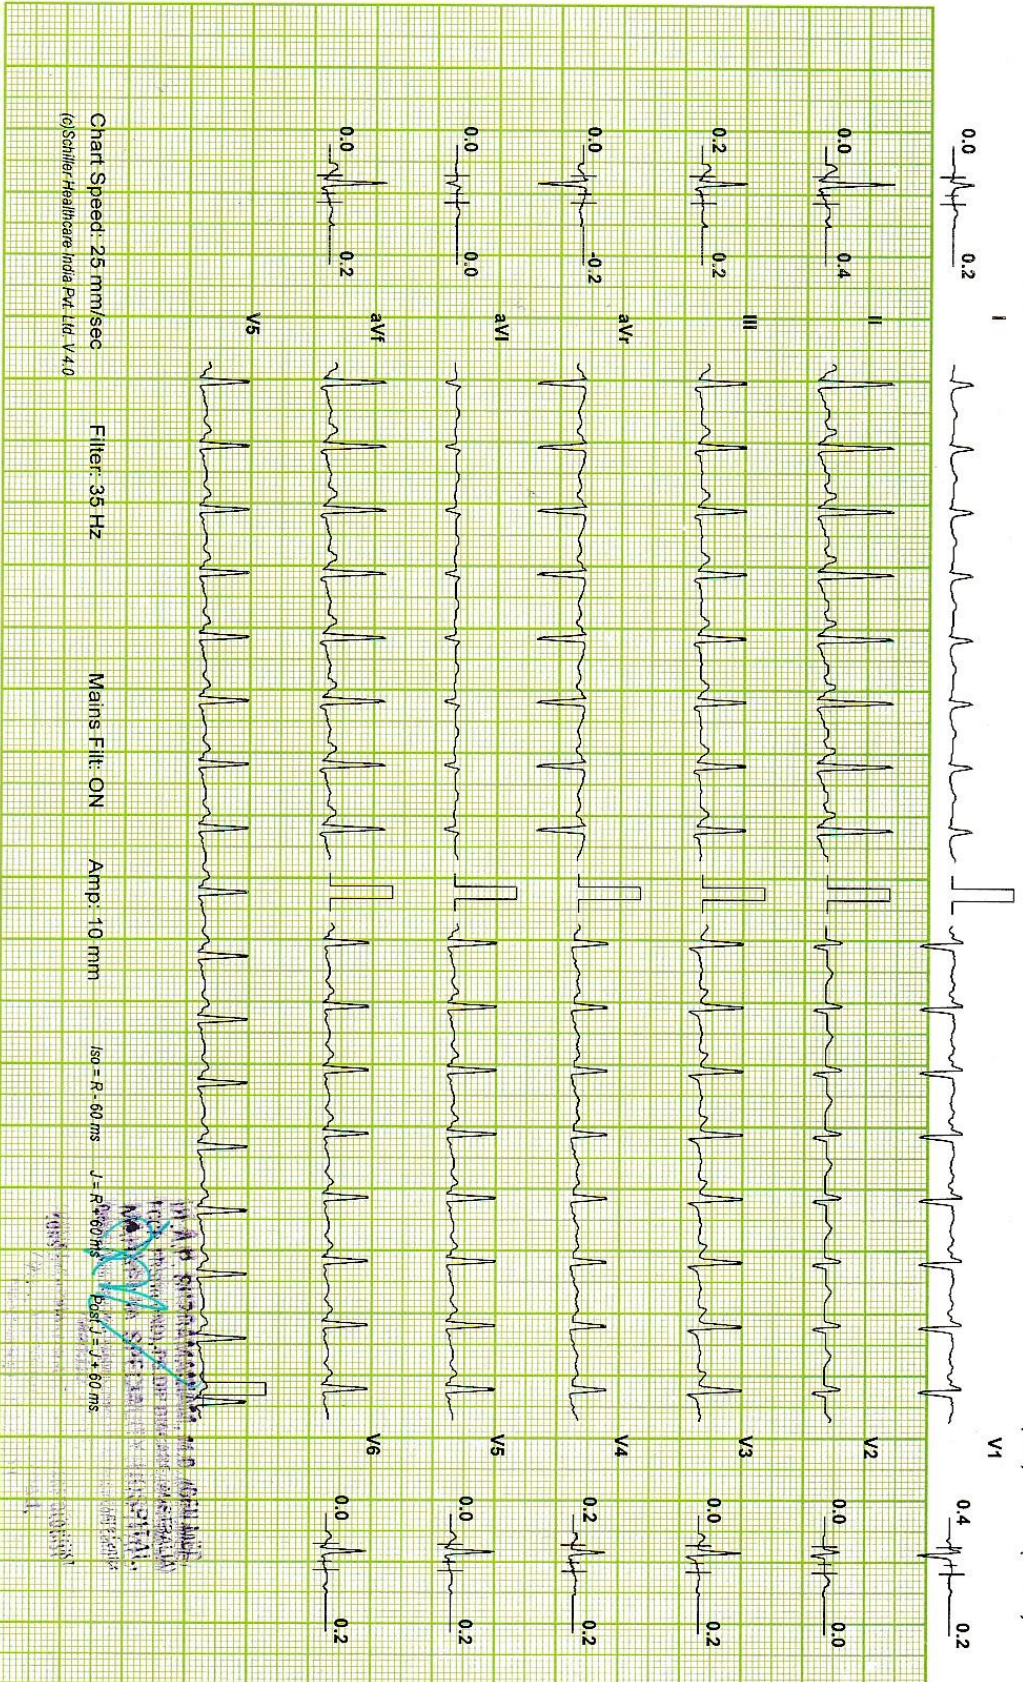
0.0 0.2 I
0.0 0.4 II
0.2 0.2 III
0.0 -0.2 aVr
0.0 0.0 aVl
0.0 0.2 aVf
V5

Chart Speed: 25 mm/sec Filter: 35 Hz Mains Filt: ON Amp: 10 mm

(c)Schiller Healthcare India Pvt. Ltd. V 4.0

Iso = R - 60 ms J = R + 60 ms Post J = J + 60 ms

V1 0.4 0.2
V2 0.0 0.0
V3 0.0 0.2
V4 0.2 0.2
V5 0.0 0.2
V6 0.0 0.2

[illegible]